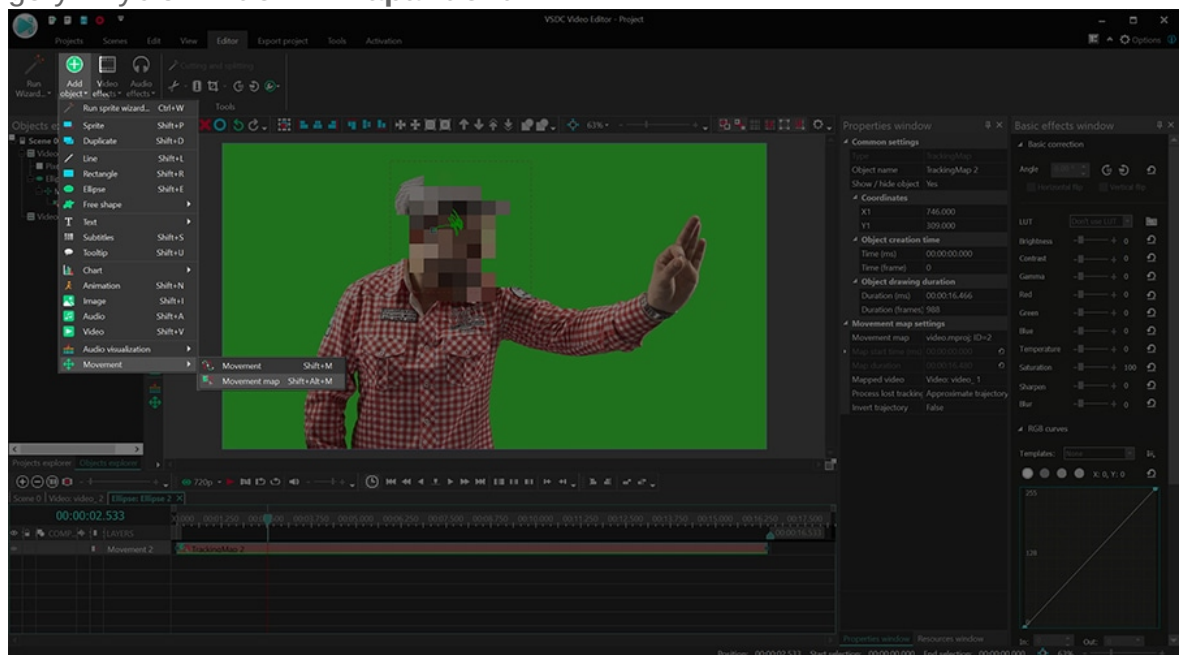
VSDC Video Editor - Project

Projects Scenes Edit View Editor Export project Tools Activation

Options

Run Wizard... Add object Video effects Audio effects

Cutting and splitting

Tools

Objects e

Scene 0

Run sprite wizard... Ctrl+W
Sprite Shift+P
Duplicate Shift+D
Line Shift+L
Rectangle Shift+R
Ellipse Shift+E
Free shape
Text
Subtitles Shift+S
Tooltip Shift+U
Chart
Animation Shift+N
Image Shift+I
Audio Shift+A
Video Shift+V
Audio visualization
Movement

Movement Shift+M
Movement map Shift+Alt+M

63%

Properties window

Common settings
Type TrackingMap
Object name TrackingMap 2
Show / hide object Yes
Coordinates
X1 746.000
Y1 309.000
Object creation time
Time (ms) 00:00:00.000
Time (frame) 0
Object drawing duration
Duration (ms) 00:00:16.466
Duration (frames) 988
Movement map settings
Movement map video.mproj; ID=2
Map start time (ms) 00:00:00.000
Map duration 00:00:16.490
Mapped video Video: video_1
Process lost tracking Approximate trajectory
Invert trajectory False

Basic effects window

Basic correction
Angle
Horizontal flip Vertical flip
LUT Don't use LUT
Brightness 0
Contrast 0
Gamma 0
Red 0
Green 0
Blue 0
Temperature 0
Saturation 100
Sharpen 0
Blur 0
RGB curves
Templates: None
X: 0, Y: 0
255
128

In: Out:

Projects explorer Objects explorer

720p

Scene 0 Video: video_2 Ellipse: Ellipse 2

00:00:02.533

COMP... LAYERS

Movement 2

TrackingMap 2

00:00:16.533

Properties window Resources window

Position: 00:00:02.533 Start selection: 00:00:00.000 End selection: 00:00:00.000 63%